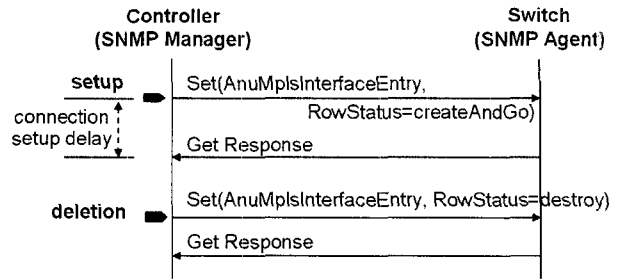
Controller
(SNMP Manager)

Switch
(SNMP Agent)

setup

connection setup delay

Set(AnuMplsInterfaceEntry, RowStatus=createAndGo)

Get Response

deletion

Set(AnuMplsInterfaceEntry, RowStatus=destroy)

Get Response